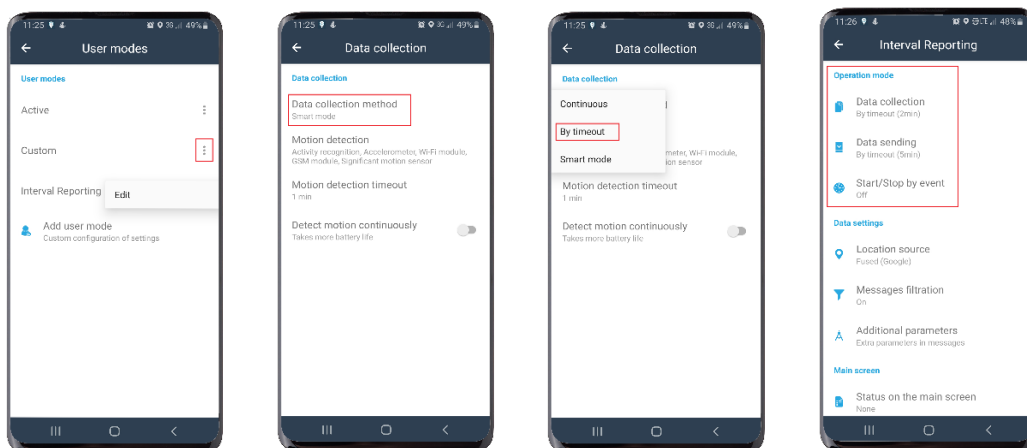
11:25 49%

User modes

User modes

Active

Custom

Interval Reporting

Edit

Add user mode
Custom configuration of settings

11:25 49%

Data collection

Data collection

Data collection method
Smart mode

Motion detection
Activity recognition, Accelerometer, Wi-Fi module, GSM module, Significant motion sensor

Motion detection timeout
1 min

Detect motion continuously
Takes more battery life

11:25 49%

Data collection

Data collection

Continuous

By timeout

Smart mode

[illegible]meter, Wi-Fi module, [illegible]ion sensor

Motion detection timeout
1 min

Detect motion continuously
Takes more battery life

11:26 48%

Interval Reporting

Operation mode

Data collection
By timeout (2min)

Data sending
By timeout (5min)

Start/Stop by event
Off

Data settings

Location source
Fused (Google)

Messages filtration
On

Additional parameters
Extra parameters in messages

Main screen

Status on the main screen
None